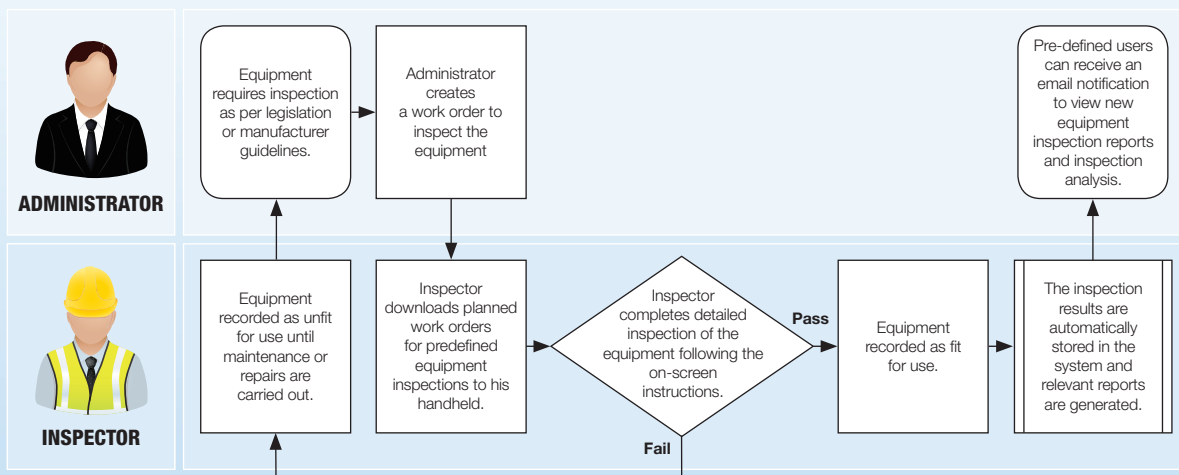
ADMINISTRATOR

Equipment requires inspection as per legislation or manufacturer guidelines.

Administrator creates a work order to inspect the equipment

Pre-defined users can receive an email notification to view new equipment inspection reports and inspection analysis.

INSPECTOR

Equipment recorded as unfit for use until maintenance or repairs are carried out.

Inspector downloads planned work orders for predefined equipment inspections to his handheld.

Inspector completes detailed inspection of the equipment following the on-screen instructions.

Pass

Fail

Equipment recorded as fit for use.

The inspection results are automatically stored in the system and relevant reports are generated.